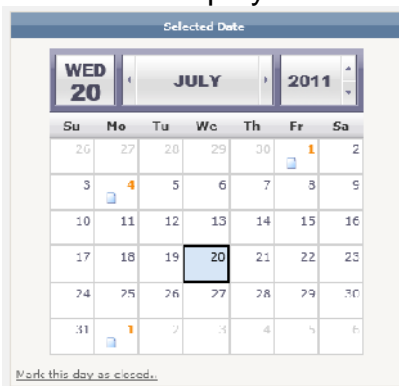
Selected Date

WED 20 ‹ JULY › 2011

| Su | Mo | Tu | We | Th | Fr | Sa |
|---|---|---|---|---|---|---|
| 26 | 27 | 28 | 29 | 30 | 1 | 2 |
| 3 | 4 | 5 | 6 | 7 | 8 | 9 |
| 10 | 11 | 12 | 13 | 14 | 15 | 16 |
| 17 | 18 | 19 | 20 | 21 | 22 | 23 |
| 24 | 25 | 26 | 27 | 28 | 29 | 30 |
| 31 | 1 | 2 | 3 | 4 | 5 | 6 |

Mark this day as closed.